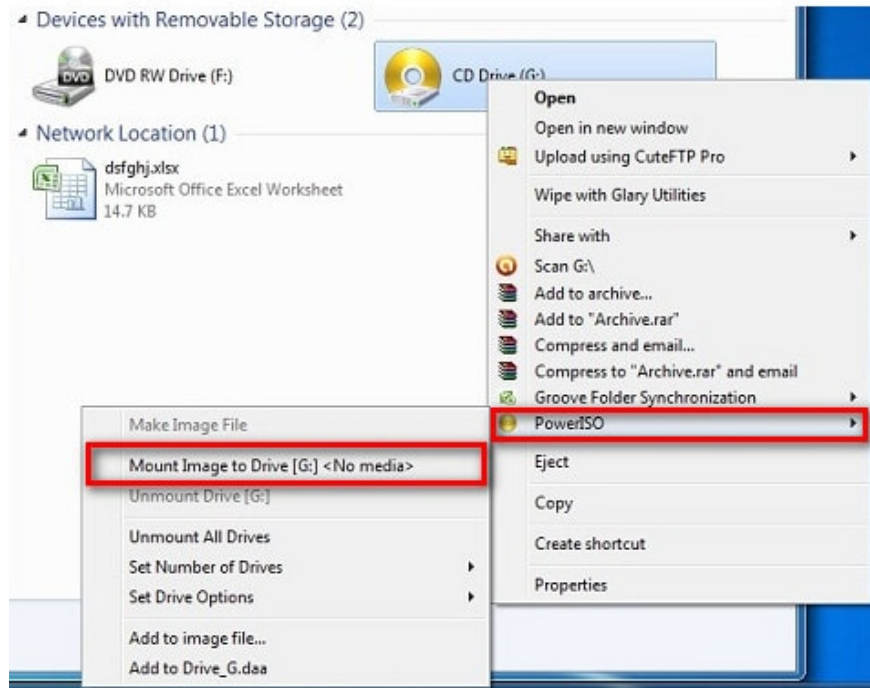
Devices with Removable Storage (2)

DVD RW Drive (F:)

CD Drive (G:)

Network Location (1)

dsfghj.xlsx
Microsoft Office Excel Worksheet
14.7 KB

Open
Open in new window
Upload using CuteFTP Pro
Wipe with Glary Utilities
Share with
Scan G:\
Add to archive...
Add to "Archive.rar"
Compress and email...
Compress to "Archive.rar" and email
Groove Folder Synchronization
PowerISO
Eject
Copy
Create shortcut
Properties

Make Image File
Mount Image to Drive [G:] <No media>
Unmount Drive [G:]
Unmount All Drives
Set Number of Drives
Set Drive Options
Add to image file...
Add to Drive_G.daa